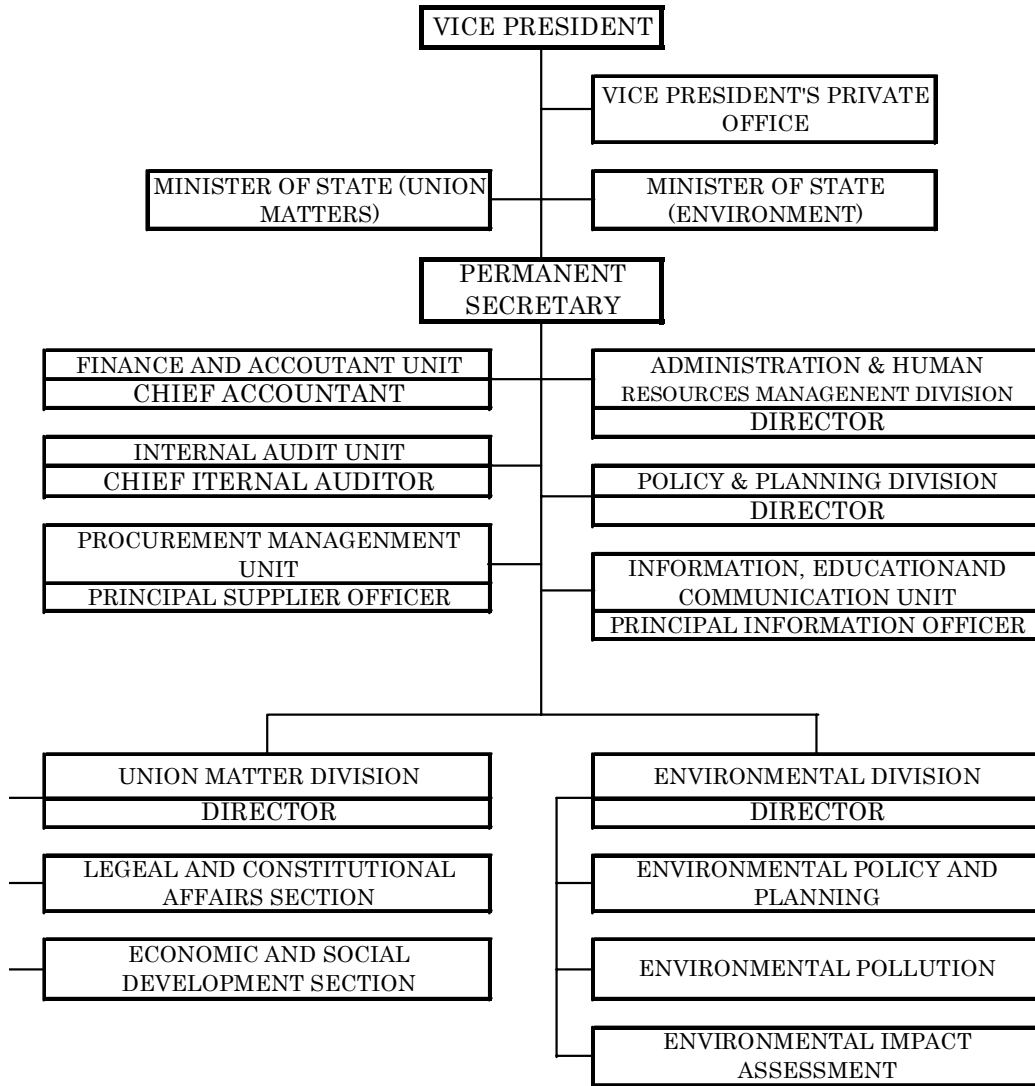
VICE PRESIDENT

VICE PRESIDENT'S PRIVATE OFFICE

MINISTER OF STATE (UNION MATTERS)

MINISTER OF STATE (ENVIRONMENT)

PERMANENT SECRETARY

FINANCE AND ACCOUTANT UNIT
CHIEF ACCOUNTANT

ADMINISTRATION & HUMAN RESOURCES MANAGENENT DIVISION
DIRECTOR

INTERNAL AUDIT UNIT
CHIEF ITERNAL AUDITOR

POLICY & PLANNING DIVISION
DIRECTOR

PROCUREMENT MANAGENMENT UNIT
PRINCIPAL SUPPLIER OFFICER

INFORMATION, EDUCATIONAND COMMUNICATION UNIT
PRINCIPAL INFORMATION OFFICER

UNION MATTER DIVISION
DIRECTOR

ENVIRONMENTAL DIVISION
DIRECTOR

LEGEAL AND CONSTITUTIONAL AFFAIRS SECTION

ENVIRONMENTAL POLICY AND PLANNING

ECONOMIC AND SOCIAL DEVELOPMENT SECTION

ENVIRONMENTAL POLLUTION

ENVIRONMENTAL IMPACT ASSESSMENT